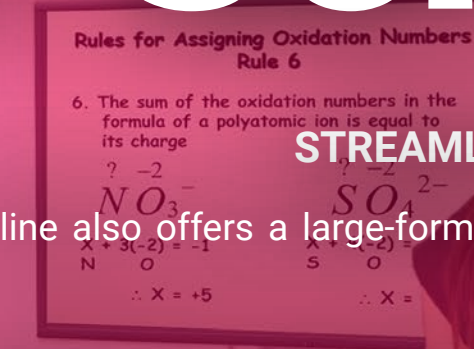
Rules for Assigning Oxidation Numbers
Rule 6

6. The sum of the oxidation numbers in the formula of a polyatomic ion is equal to its charge

? −2
$NO_3^-$

$X + 3(-2) = -1$
N O

$\therefore X = +5$

? −2
$SO_4^{2-}$

$X + 4(-2) =$ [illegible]
S O

$\therefore X =$ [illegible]

STREAML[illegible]

line also offers a large-form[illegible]